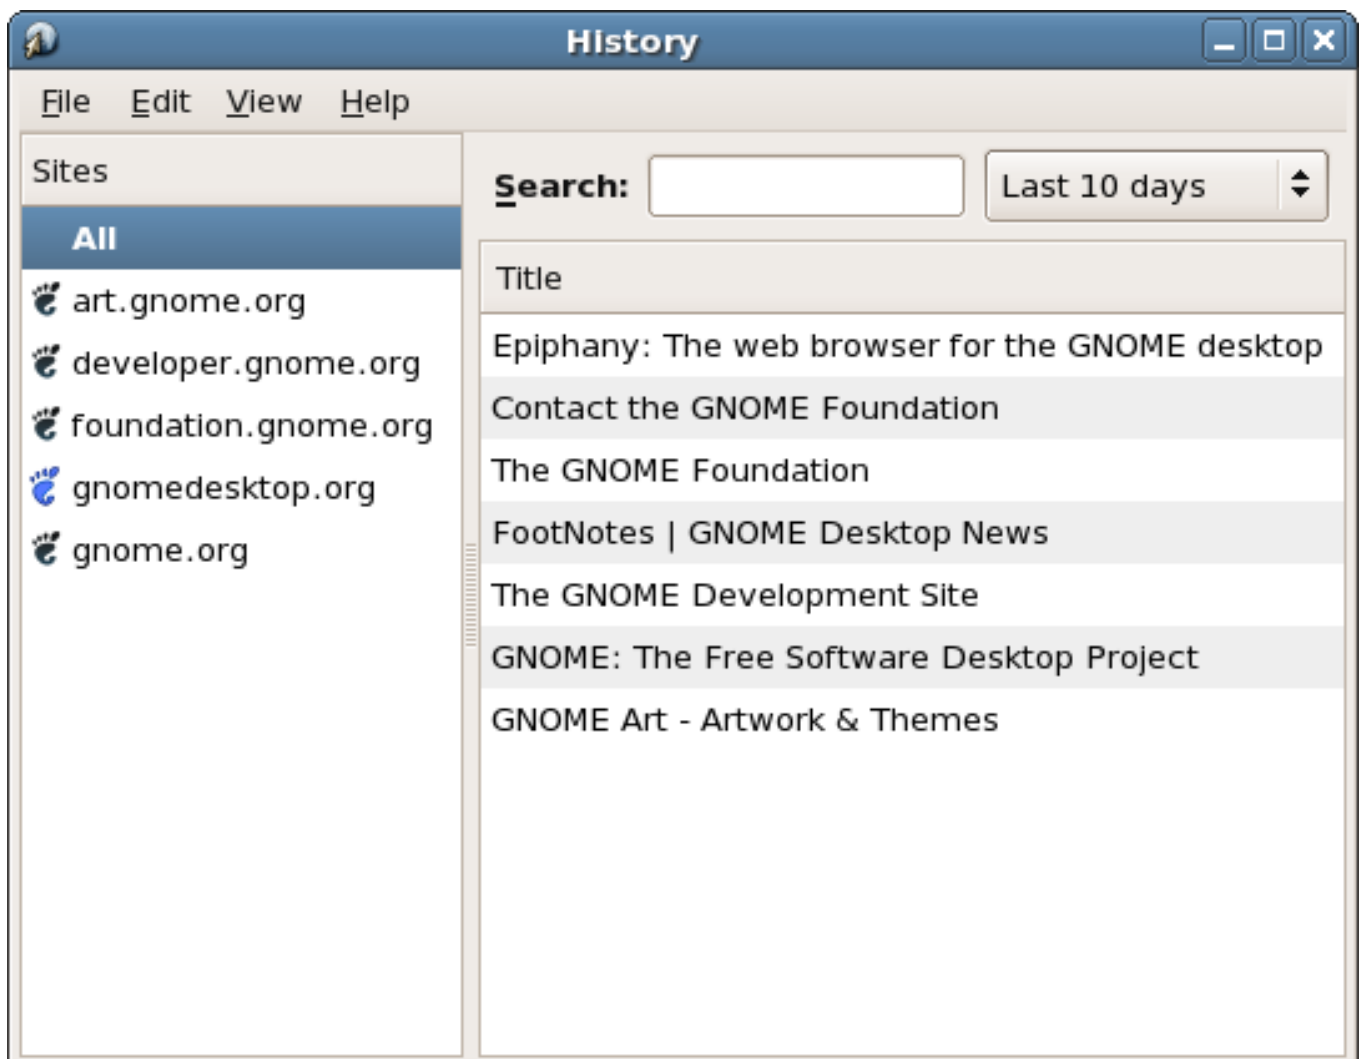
History

File Edit View Help

Sites

All

art.gnome.org

developer.gnome.org

foundation.gnome.org

gnomedesktop.org

gnome.org

Search:

Last 10 days

Title

Epiphany: The web browser for the GNOME desktop

Contact the GNOME Foundation

The GNOME Foundation

FootNotes | GNOME Desktop News

The GNOME Development Site

GNOME: The Free Software Desktop Project

GNOME Art - Artwork & Themes